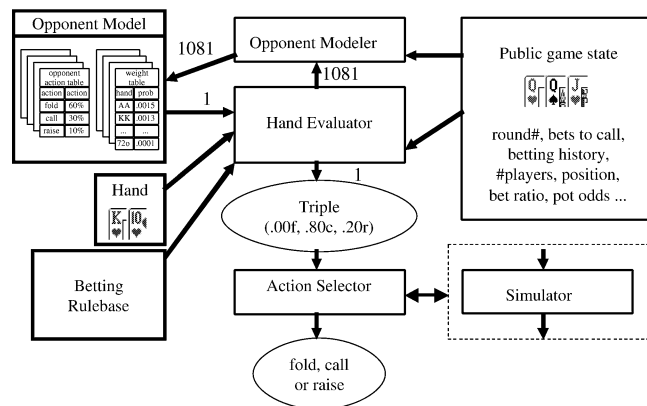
Opponent Model

opponent action table

| action | action |
|---|---|
| fold | 60% |
| call | 30% |
| raise | 10% |

weight table

| hand | prob |
|---|---|
| AA | .0015 |
| KK | .0013 |
| ... | ... |
| 72o | .0001 |

1081

Opponent Modeler

1081

Public game state

Q Q J

round#, bets to call, betting history, #players, position, bet ratio, pot odds ...

1

Hand Evaluator

Hand

K 10

1

Triple (.00f, .80c, .20r)

Betting Rulebase

Action Selector

Simulator

fold, call or raise